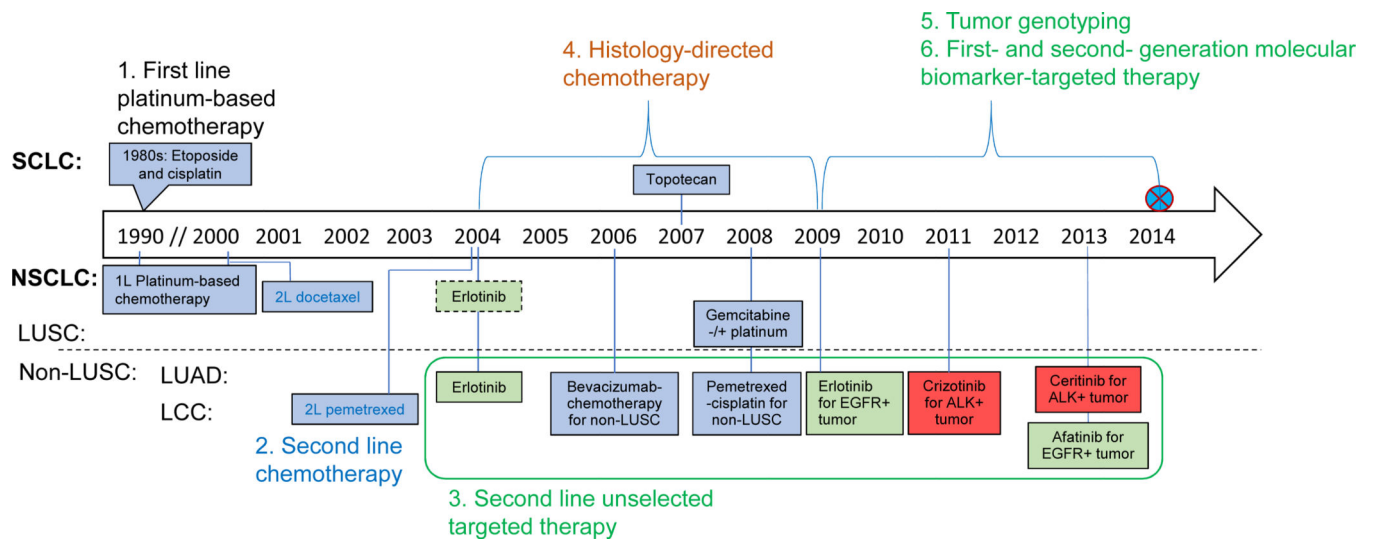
5. Tumor genotyping
6. First- and second- generation molecular biomarker-targeted therapy

4. Histology-directed chemotherapy

1. First line platinum-based chemotherapy

SCLC:

1980s: Etoposide and cisplatin

Topotecan

1990 // 2000 2001 2002 2003 2004 2005 2006 2007 2008 2009 2010 2011 2012 2013 2014

NSCLC:

1L Platinum-based chemotherapy

2L docetaxel

Erlotinib

Gemcitabine -/+ platinum

LUSC:

Non-LUSC: LUAD:

LCC:

2L pemetrexed

Erlotinib

Bevacizumab-chemotherapy for non-LUSC

Pemetrexed -cisplatin for non-LUSC

Erlotinib for EGFR+ tumor

Crizotinib for ALK+ tumor

Ceritinib for ALK+ tumor

Afatinib for EGFR+ tumor

2. Second line chemotherapy

3. Second line unselected targeted therapy